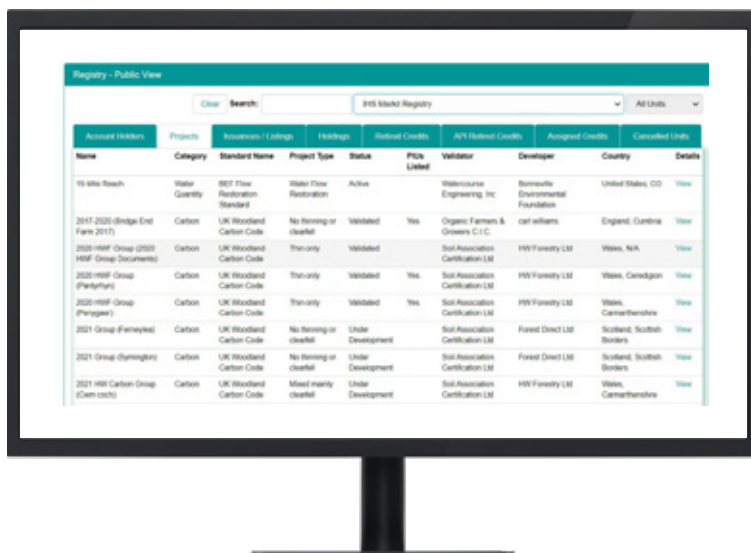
Registry - Public View

Clear Search: IHS Markit Registry All Units

Account Holders | Projects | Issuances / Listings | Holdings | Retired Credits | API Retired Credits | Assigned Credits | Cancelled Units

| Name | Category | Standard Name | Project Type | Status | PIUs Listed | Validator | Developer | Country | Details |
|---|---|---|---|---|---|---|---|---|---|
| 15 Mile Reach | Water Quantity | BEF Flow Restoration Standard | Water Flow Restoration | Active | | Watercourse Engineering, Inc | Bonneville Environmental Foundation | United States, CO | View |
| 2017-2020 (Bridge End Farm 2017) | Carbon | UK Woodland Carbon Code | No thinning or clearfell | Validated | Yes | Organic Farmers & Growers C.I.C. | carl williams | England, Cumbria | View |
| 2020 HWF Group (2020 HWF Group Documents) | Carbon | UK Woodland Carbon Code | Thin only | Validated | | Soil Association Certification Ltd | HW Forestry Ltd | Wales, N/A | View |
| 2020 HWF Group (Pantyrhyn) | Carbon | UK Woodland Carbon Code | Thin only | Validated | Yes | Soil Association Certification Ltd | HW Forestry Ltd | Wales, Ceredigion | View |
| 2020 HWF Group (Penygaer) | Carbon | UK Woodland Carbon Code | Thin only | Validated | Yes | Soil Association Certification Ltd | HW Forestry Ltd | Wales, Carmarthenshire | View |
| 2021 Group (Ferneyles) | Carbon | UK Woodland Carbon Code | No thinning or clearfell | Under Development | | Soil Association Certification Ltd | Forest Direct Ltd | Scotland, Scottish Borders | View |
| 2021 Group (Symington) | Carbon | UK Woodland Carbon Code | No thinning or clearfell | Under Development | | Soil Association Certification Ltd | Forest Direct Ltd | Scotland, Scottish Borders | View |
| 2021 HW Carbon Group (Cwm coch) | Carbon | UK Woodland Carbon Code | Mixed mainly clearfell | Under Development | | Soil Association Certification Ltd | HW Forestry Ltd | Wales, Carmarthenshire | View |